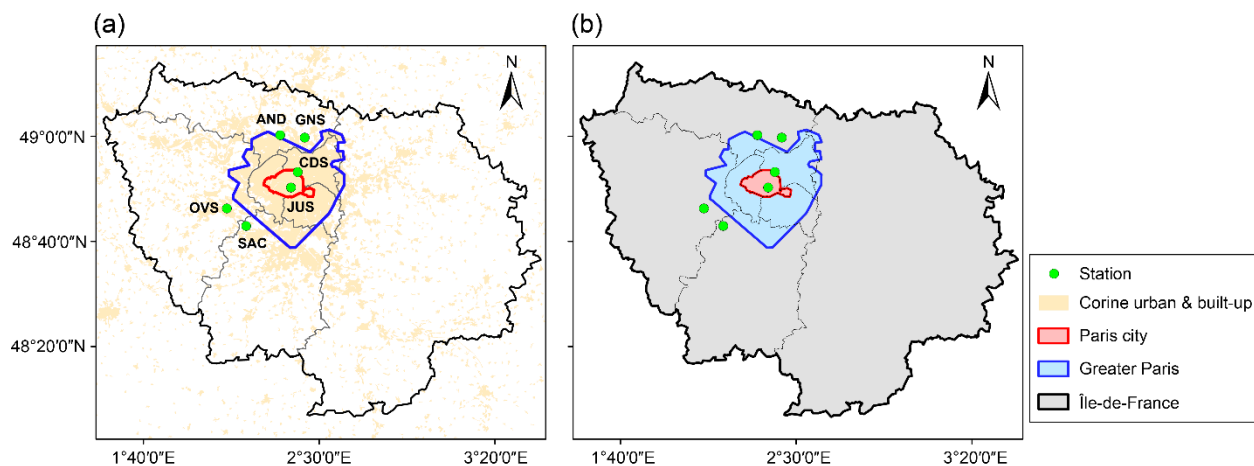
(a)

N

49°0′0″N

48°40′0″N

48°20′0″N

AND GNS

CDS

JUS

OVS

SAC

1°40′0″E 2°30′0″E 3°20′0″E

(b)

N

1°40′0″E 2°30′0″E 3°20′0″E

Station

Corine urban & built-up

Paris city

Greater Paris

Île-de-France